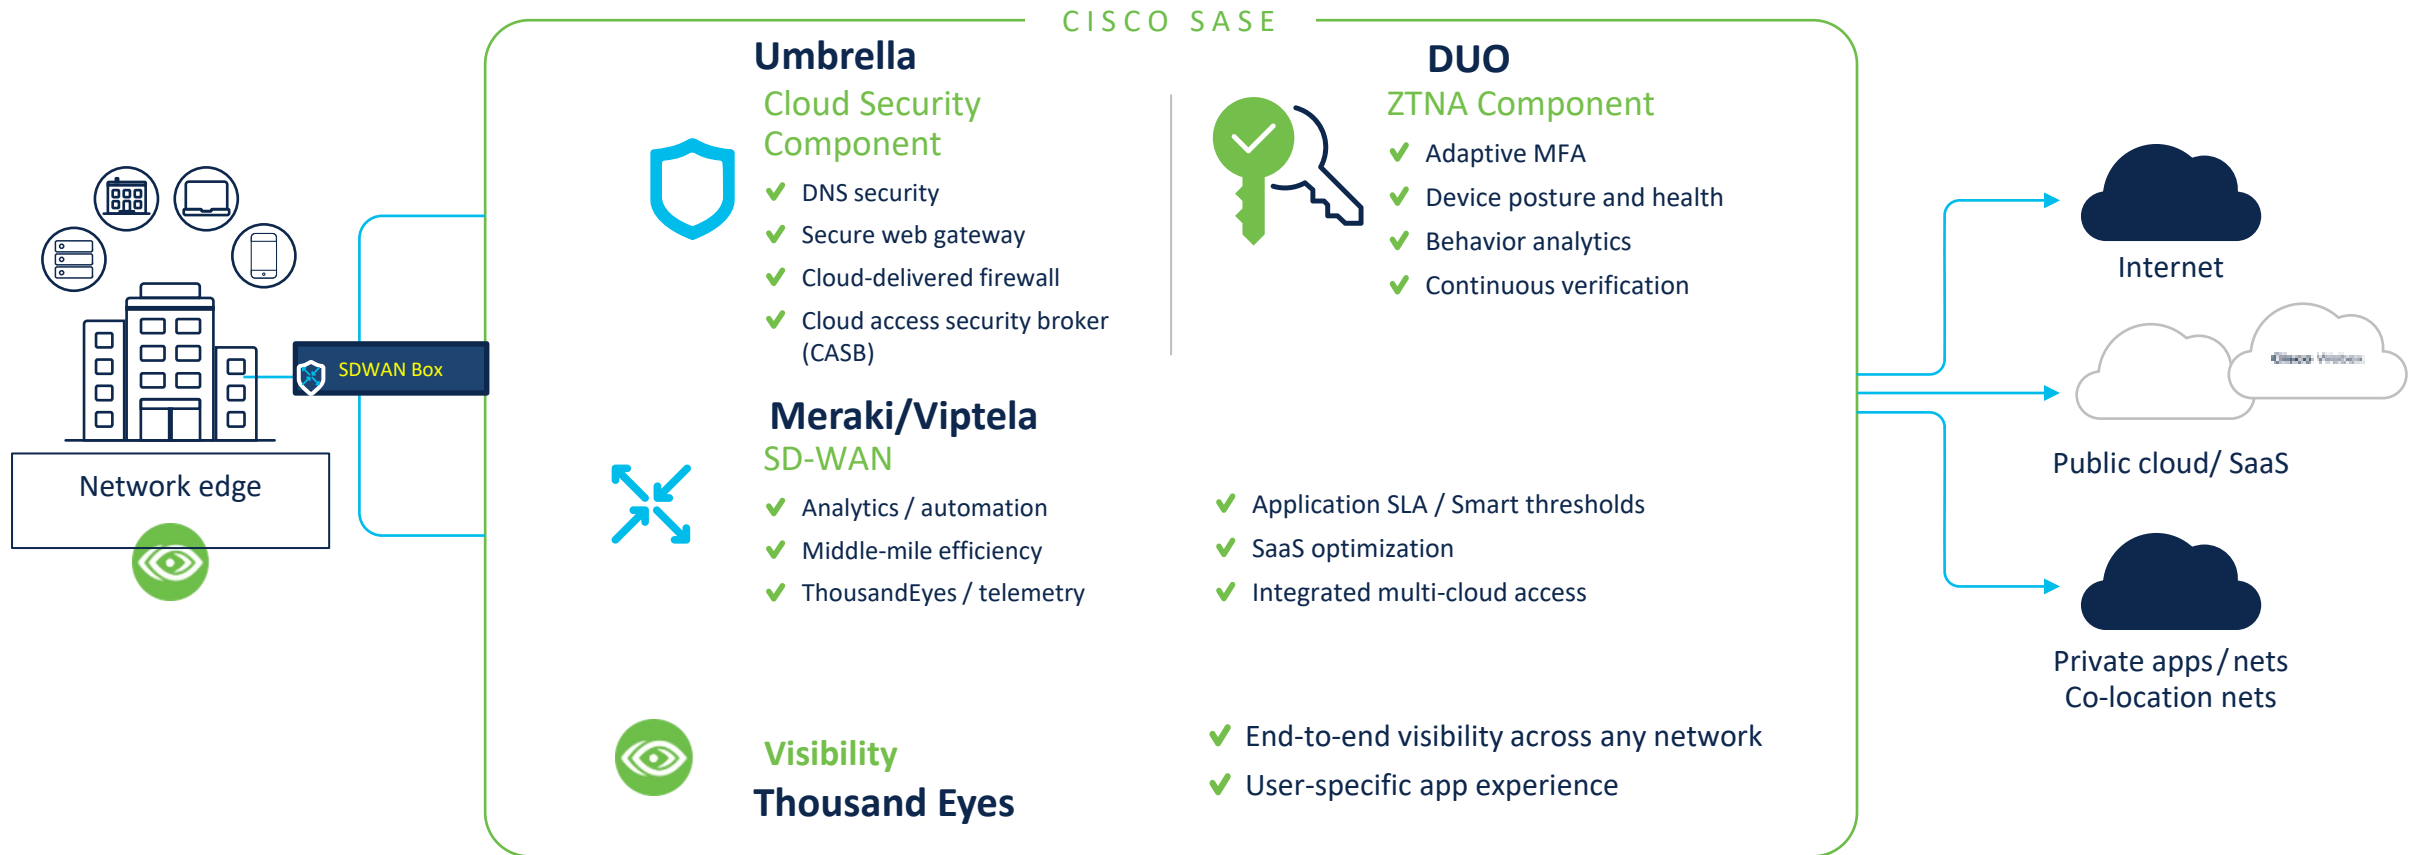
CISCO SASE

Umbrella
Cloud Security Component
DNS security
Secure web gateway
Cloud-delivered firewall
Cloud access security broker (CASB)

DUO
ZTNA Component
Adaptive MFA
Device posture and health
Behavior analytics
Continuous verification

SDWAN Box

Network edge

Meraki/Viptela
SD-WAN
Analytics / automation
Middle-mile efficiency
ThousandEyes / telemetry

Application SLA / Smart thresholds
SaaS optimization
Integrated multi-cloud access

Visibility
Thousand Eyes

End-to-end visibility across any network
User-specific app experience

Internet

Cisco Webex

Public cloud/ SaaS

Private apps / nets
Co-location nets